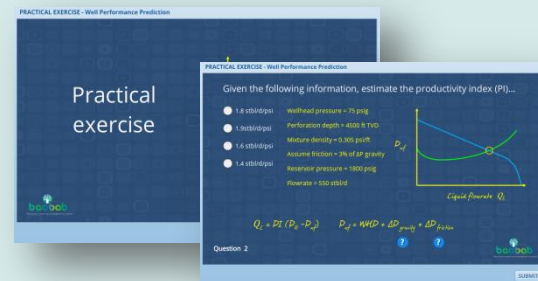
PRACTICAL EXERCISE - Well Performance Prediction

Practical exercise

baobab

PRACTICAL EXERCISE - Well Performance Prediction

Given the following information, estimate the productivity index (PI)...

1.8 stbl/d/psi

1.9stbl/d/psi

1.6 stbl/d/psi

1.4 stbl/d/psi

Wellhead pressure = 75 psig

Perforation depth = 4500 ft TVD

Mixture density = 0.305 psi/ft

Assume friction = 3% of ΔP gravity

Reservoir pressure = 1800 psig

Flowrate = 550 stbl/d

$P_{wf}$

Liquid flowrate $Q_L$

$Q_L = PI(P_R - P_{wf})$     $P_{wf} = WHP + \Delta P_{gravity} + \Delta P_{friction}$

Question 2

?

?

baobab

SUBMIT